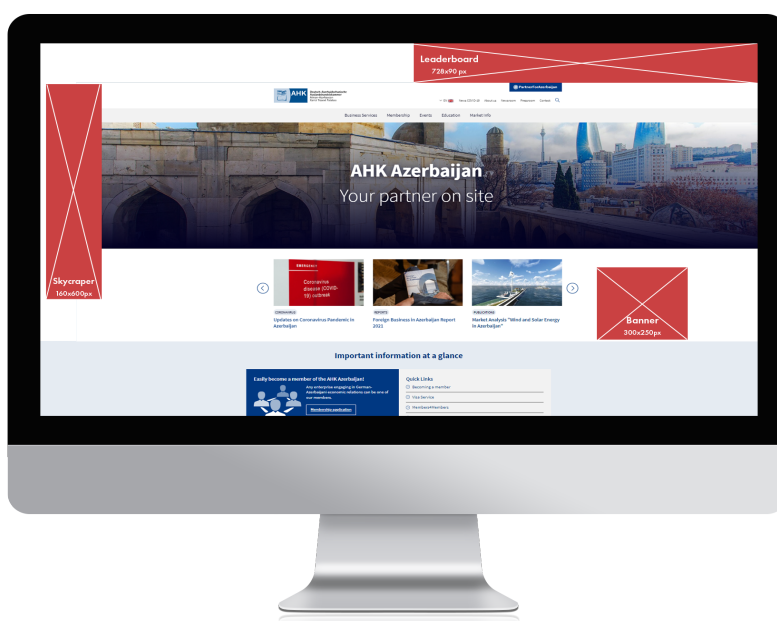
Leaderboard
728x90 px

Skycraper
160x600px

AHK

Partner for Azerbaijan

EN News COVID-19 About us Vacancies Press room Contact

Business Services Membership Events Education Market Info

AHK Azerbaijan
Your partner on site

Coronavirus disease (COVID-19) outbreak

CORONAVIRUS
Updates on Coronavirus Pandemic in Azerbaijan

REPORTS
Foreign Business in Azerbaijan Report 2021

PUBLICATIONS
Market Analysis "Wind and Solar Energy in Azerbaijan"

Banner
300x250px

Important information at a glance

Easily become a member of the AHK Azerbaijan!
Any enterprise engaging in German-Azerbaijani economic relations can be one of our members.
Membership application

Quick Links
Becoming a member
Visa Service
Members4Members